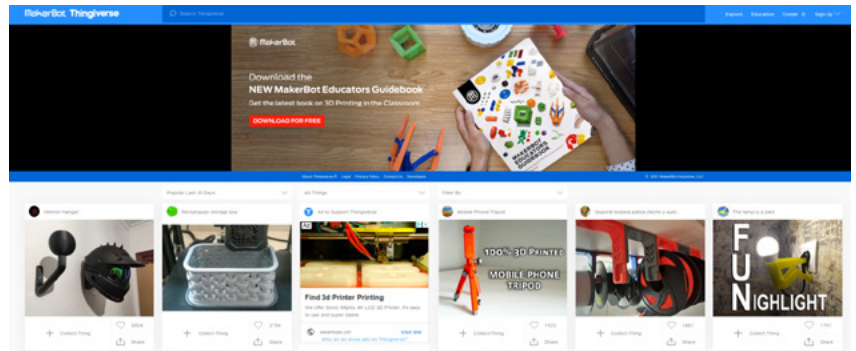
MakerBot Thingiverse
Search Thingiverse
Explore Education Create Sign Up

MakerBot
Download the
NEW MakerBot Educators Guidebook
Get the latest book on 3D Printing in the Classroom
DOWNLOAD FOR FREE

About Thingiverse Legal Privacy Policy Contact Us Developers
© 2017 MakerBot Industries, LLC

Popular Last 30 Days
All Things
Filter By

Helmet Hanger
Collect Thing
Share

Rectangular storage box
Collect Thing
Share

Ad to Support Thingiverse
Find 3d Printer Printing
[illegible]
Why do we show ads on Thingiverse?

Mobile Phone Tripod
100% 3D PRINTED
MOBILE PHONE TRIPOD
Collect Thing
Share

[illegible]
Collect Thing
Share

This lamp is a joke
FUN NIGHLIGHT
Collect Thing
Share